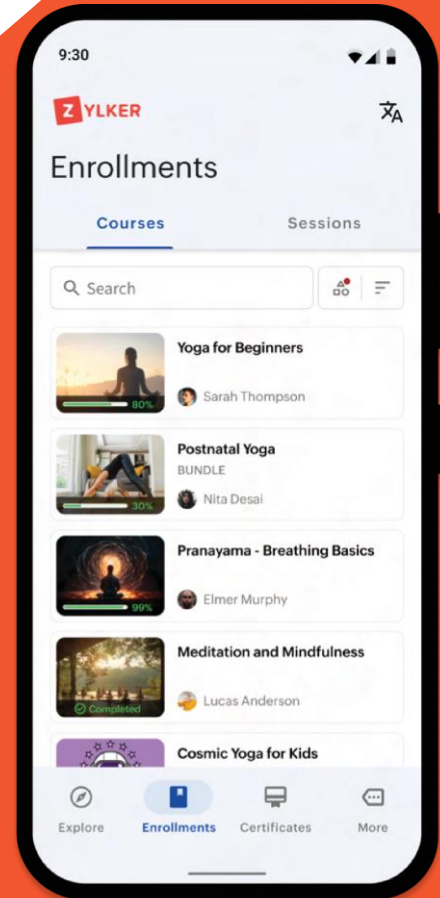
9:30

ZYLKER

Enrollments

Courses

Sessions

Search

Yoga for Beginners

80%

Sarah Thompson

Postnatal Yoga

BUNDLE

30%

Nita Desai

Pranayama - Breathing Basics

99%

Elmer Murphy

Meditation and Mindfulness

Completed

Lucas Anderson

Cosmic Yoga for Kids

Explore

Enrollments

Certificates

More